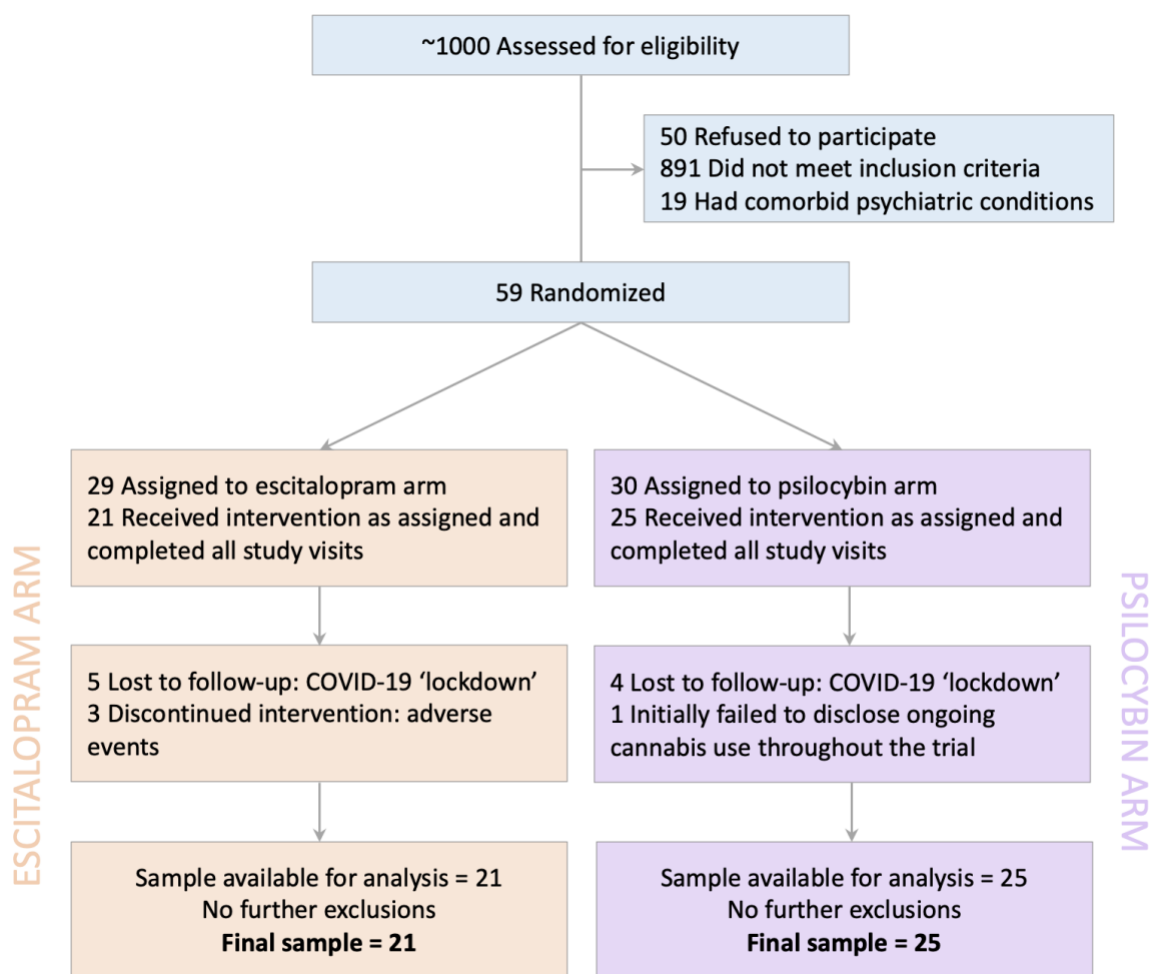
~1000 Assessed for eligibility

50 Refused to participate
891 Did not meet inclusion criteria
19 Had comorbid psychiatric conditions

59 Randomized

ESCITALOPRAM ARM

29 Assigned to escitalopram arm
21 Received intervention as assigned and completed all study visits

5 Lost to follow-up: COVID-19 ‘lockdown’
3 Discontinued intervention: adverse events

Sample available for analysis = 21
No further exclusions
**Final sample = 21**

PSILOCYBIN ARM

30 Assigned to psilocybin arm
25 Received intervention as assigned and completed all study visits

4 Lost to follow-up: COVID-19 ‘lockdown’
1 Initially failed to disclose ongoing cannabis use throughout the trial

Sample available for analysis = 25
No further exclusions
**Final sample = 25**